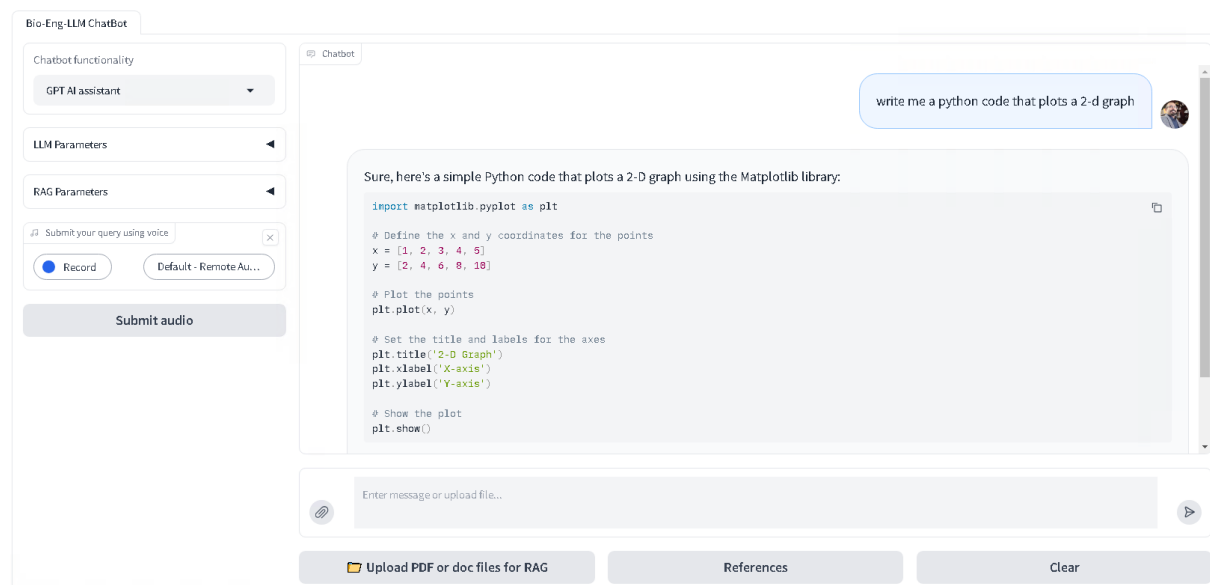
Bio-Eng-LLM ChatBot

Chatbot functionality

GPT AI assistant

LLM Parameters

RAG Parameters

Submit your query using voice

Record

Default - Remote Au...

Submit audio

Chatbot

write me a python code that plots a 2-d graph

Sure, here's a simple Python code that plots a 2-D graph using the Matplotlib library:

import matplotlib.pyplot as plt

# Define the x and y coordinates for the points
x = [1, 2, 3, 4, 5]
y = [2, 4, 6, 8, 10]

# Plot the points
plt.plot(x, y)

# Set the title and labels for the axes
plt.title('2-D Graph')
plt.xlabel('X-axis')
plt.ylabel('Y-axis')

# Show the plot
plt.show()

Enter message or upload file...

Upload PDF or doc files for RAG

References

Clear